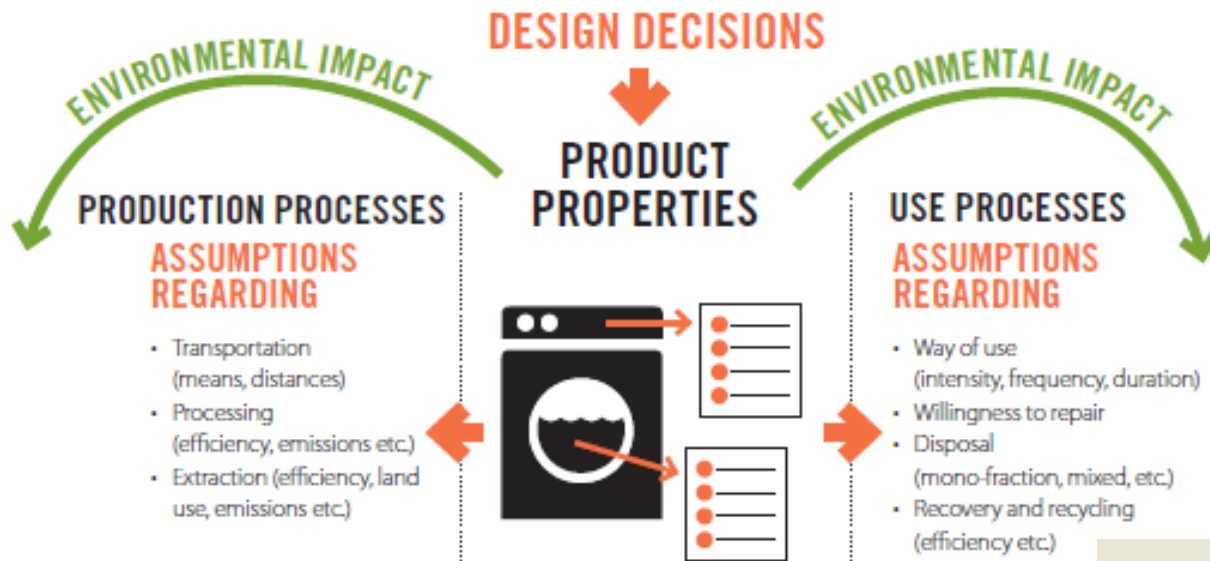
DESIGN DECISIONS

ENVIRONMENTAL IMPACT

ENVIRONMENTAL IMPACT

PRODUCT PROPERTIES

PRODUCTION PROCESSES

ASSUMPTIONS REGARDING

- Transportation (means, distances)
- Processing (efficiency, emissions etc.)
- Extraction (efficiency, land use, emissions etc.)

USE PROCESSES

ASSUMPTIONS REGARDING

- Way of use (intensity, frequency, duration)
- Willingness to repair
- Disposal (mono-fraction, mixed, etc.)
- Recovery and recycling (efficiency etc.)